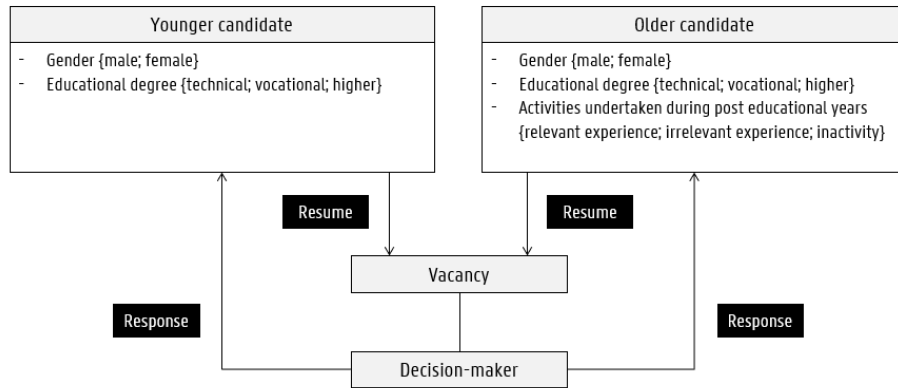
Younger candidate

- Gender {male; female}
- Educational degree {technical; vocational; higher}

Older candidate

- Gender {male; female}
- Educational degree {technical; vocational; higher}
- Activities undertaken during post educational years {relevant experience; irrelevant experience; inactivity}

Resume

Resume

Vacancy

Response

Response

Decision-maker